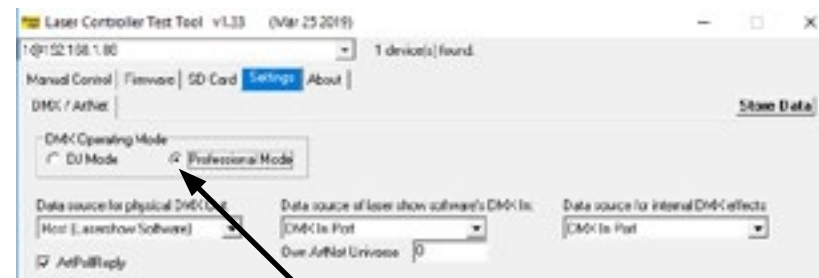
Laser Controller Test Tool v1.33 (Mar 25 2019)

1@152.168.1.80

1 device(s) found.

Manual Control | Firmware | SD Card | Settings | About |

DMX / ArtNet |

Store Data

DMX Operating Mode

DJ Mode

Professional Mode

Data source for physical DMX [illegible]

Host (Lasershow Software)

Data source of laser show software's DMX In:

DMX In Port

Own ArtNet Universe 0

Data source for internal DMX effects

DMX In Port

ArtPollReply